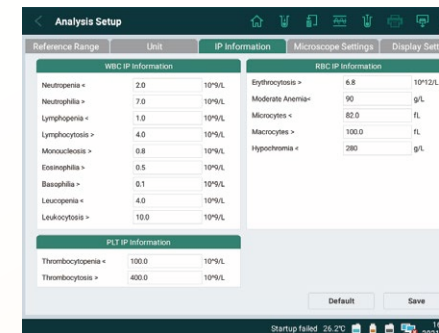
Analysis Setup

Reference Range | Unit | IP Information | Microscope Settings | Display Sett

WBC IP Information

| | | |
|---|---|---|
| Neutropenia < | 2.0 | 10^9/L |
| Neutrophilia > | 7.0 | 10^9/L |
| Lymphopenia < | 1.0 | 10^9/L |
| Lymphocytosis > | 4.0 | 10^9/L |
| Monocleosis > | 0.8 | 10^9/L |
| Eosinophilia > | 0.5 | 10^9/L |
| Basophilia > | 0.1 | 10^9/L |
| Leucopenia < | 4.0 | 10^9/L |
| Leukocytosis > | 10.0 | 10^9/L |

PLT IP Information

| | | |
|---|---|---|
| Thrombocytopenia < | 100.0 | 10^9/L |
| Thrombocytosis > | 400.0 | 10^9/L |

RBC IP Information

| | | |
|---|---|---|
| Erythrocytosis > | 6.8 | 10^12/L |
| Moderate Anemia< | 90 | g/L |
| Microcytes < | 82.0 | fL |
| Macrocytes > | 100.0 | fL |
| Hypochromia < | 280 | g/L |

Default | Save

Startup failed 26.2°C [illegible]